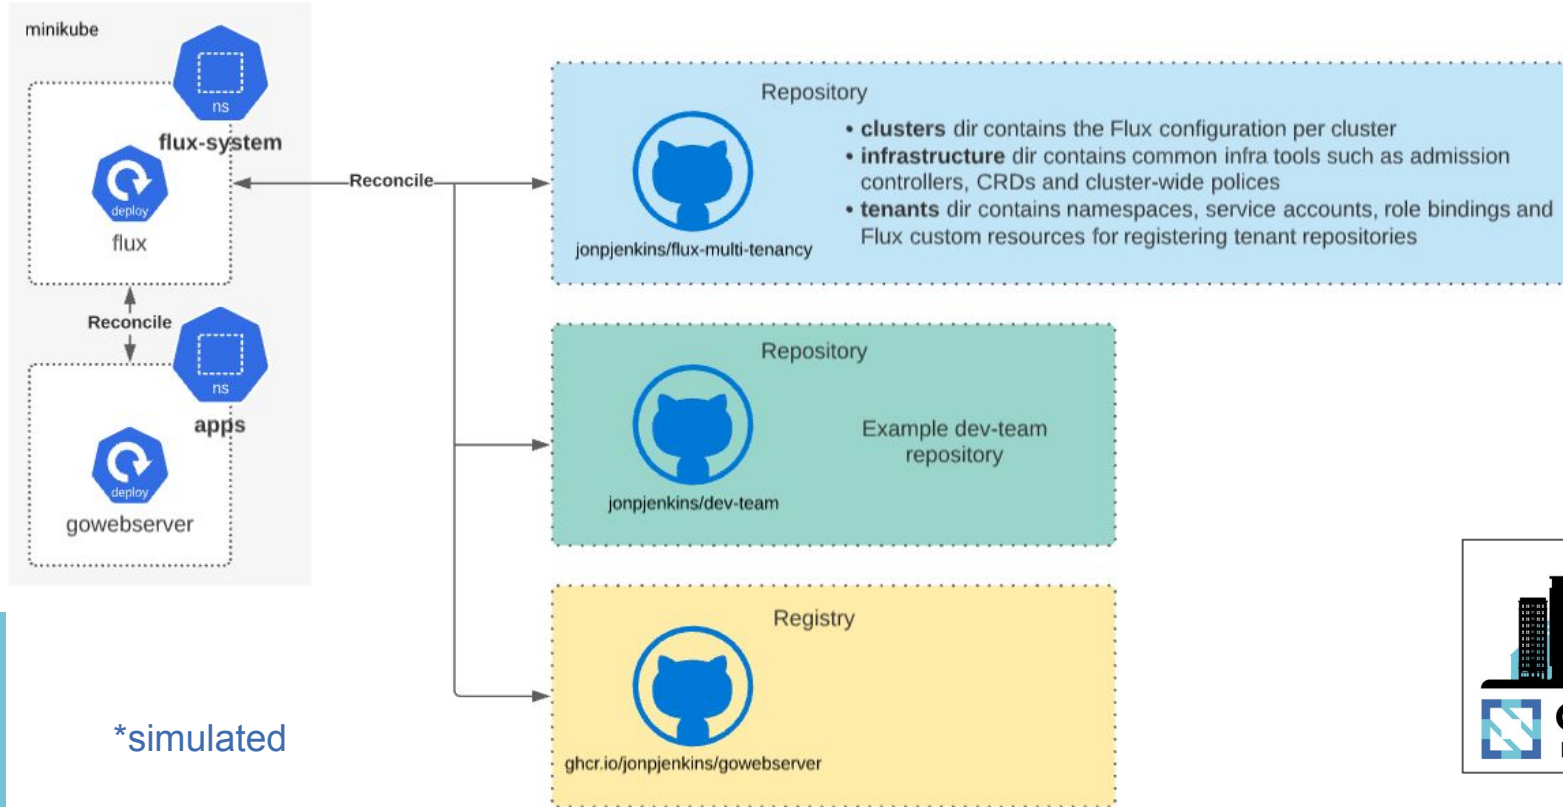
minikube

ns

flux-system

deploy

flux

Reconcile

ns

apps

deploy

gowebserver

Reconcile

Repository

jonpjenkins/flux-multi-tenancy

- **clusters** dir contains the Flux configuration per cluster
- **infrastructure** dir contains common infra tools such as admission controllers, CRDs and cluster-wide polices
- **tenants** dir contains namespaces, service accounts, role bindings and Flux custom resources for registering tenant repositories

Repository

jonpjenkins/dev-team

Example dev-team repository

Registry

ghcr.io/jonpjenkins/gowebserver

*simulated